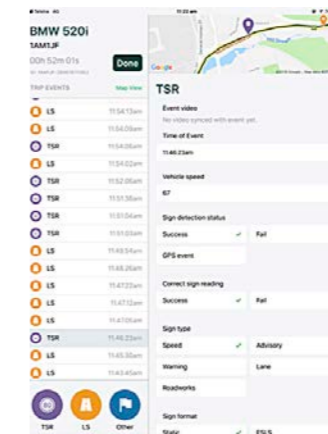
BMW 520i
1AM1JF
00h 52m 01s
Done
TRIP EVENTS
Map View
LS 11:54:13am
LS 11:54:09am
TSR 11:54:06am
LS 11:54:02am
TSR 11:52:06am
TSR 11:51:36am
TSR 11:51:04am
TSR 11:51:03am
LS 11:49:54am
LS 11:48:26am
LS 11:47:23am
LS 11:47:12am
LS 11:47:05am
TSR 11:46:23am
LS 11:45:30am
LS 11:43:45am
TSR
LS
Other
Google
TSR
Event video
No video synced with event yet.
Time of Event
11:46:23am
Vehicle speed
67
Sign detection status
Success
Fail
GPS event
Correct sign reading
Success
Fail
Sign type
Speed
Advisory
Warning
Lane
Roadworks
Sign format
Static
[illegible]